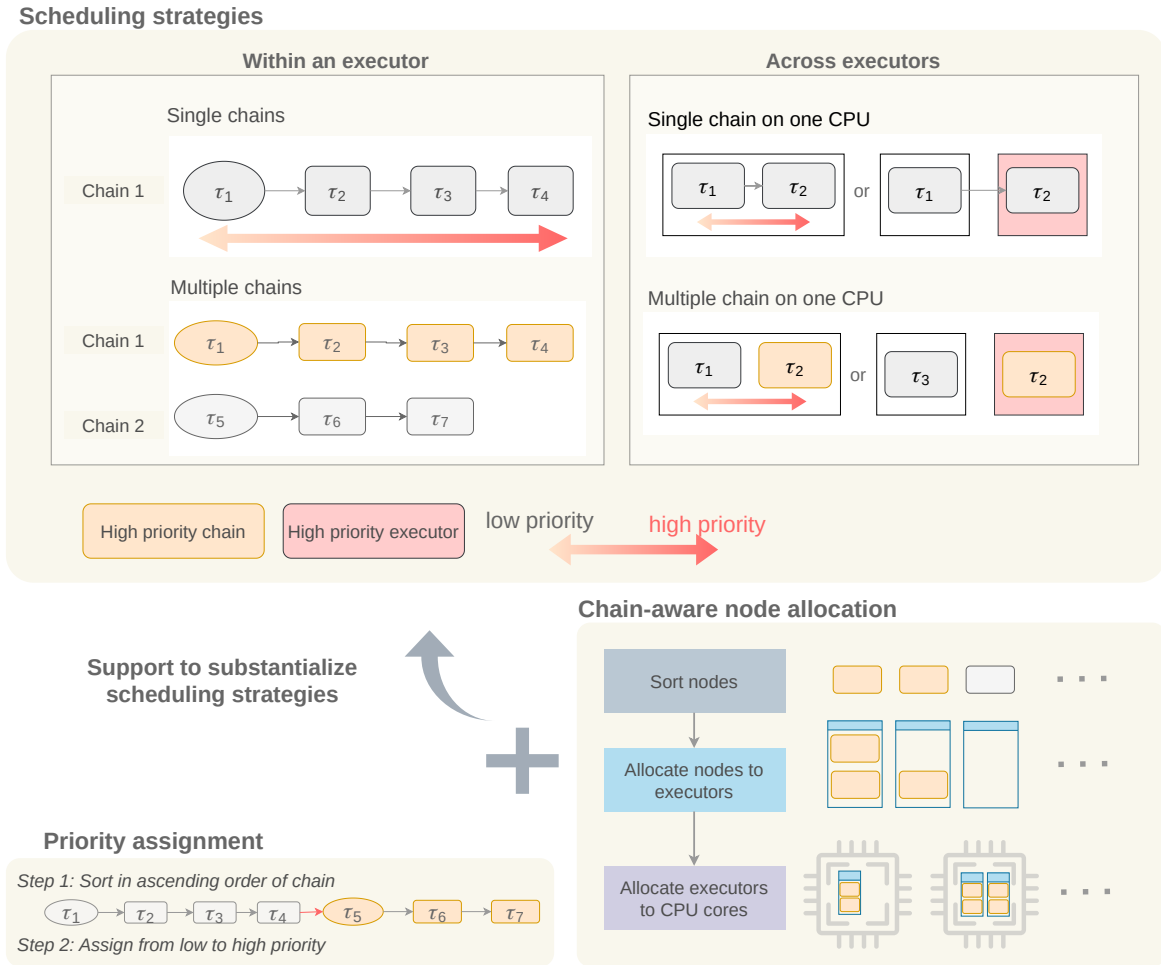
Scheduling strategies

Within an executor

Single chains

Chain 1 $\tau_1$ $\tau_2$ $\tau_3$ $\tau_4$

Multiple chains

Chain 1 $\tau_1$ $\tau_2$ $\tau_3$ $\tau_4$

Chain 2 $\tau_5$ $\tau_6$ $\tau_7$

Across executors

Single chain on one CPU

$\tau_1$ $\tau_2$ or $\tau_1$ $\tau_2$

Multiple chain on one CPU

$\tau_1$ $\tau_2$ or $\tau_3$ $\tau_2$

High priority chain High priority executor low priority high priority

Chain-aware node allocation

Support to substantialize scheduling strategies

Sort nodes

Allocate nodes to executors

Allocate executors to CPU cores

Priority assignment

Step 1: Sort in ascending order of chain

$\tau_1$ $\tau_2$ $\tau_3$ $\tau_4$ $\tau_5$ $\tau_6$ $\tau_7$

Step 2: Assign from low to high priority